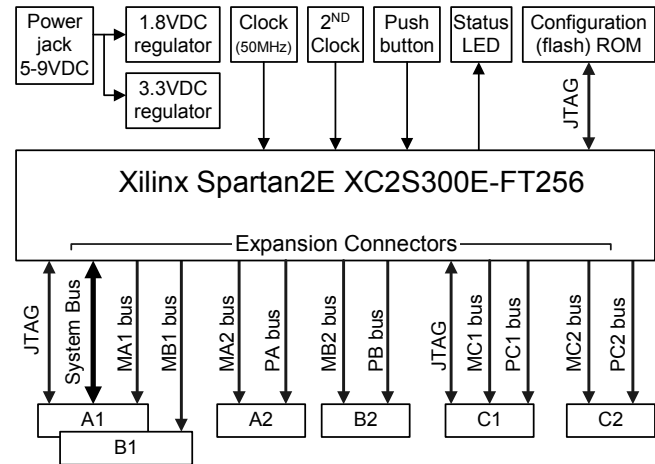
Power jack 5-9VDC

1.8VDC regulator

3.3VDC regulator

Clock (50MHz)

2ND Clock

Push button

Status LED

Configuration (flash) ROM

JTAG

Xilinx Spartan2E XC2S300E-FT256

Expansion Connectors

JTAG

System Bus

MA1 bus

MB1 bus

MA2 bus

PA bus

MB2 bus

PB bus

JTAG

MC1 bus

PC1 bus

MC2 bus

PC2 bus

A1

B1

A2

B2

C1

C2